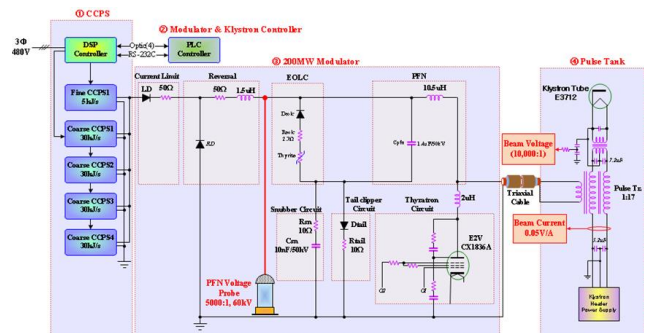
① CCPS
② Modulator & Klystron Controller
③ 200MW Modulator
④ Pulse Tank

3Φ
480V

DSP Controller
Optic(4)
RS-232C
PLC Controller

Fine CCPS1
5kJ/s
Coarse CCPS1
30kJ/s
Coarse CCPS2
30kJ/s
Coarse CCPS3
30kJ/s
Coarse CCPS4
30kJ/s

Current Limit
LD
50Ω
Reversal
50Ω
1.5uH
RD

EOLC
Deolc
Reolc
2.3Ω
Thyrite

PFN
10.5uH
Cpfn
1.4uF/50kV

Snubber Circuit
Rsn
10Ω
Csn
10nF/50kV

Tail clipper Circuit
Dtail
Rtail
10Ω

Thyratron Circuit
2uH
E2V
CX1836A

PFN Voltage Probe
5000:1, 60kV

Beam Voltage
(10,000:1)

Triaxial Cable

Beam Current
0.05V/A

Klystron Tube
E3712

Pulse Tx
1:17

Klystron Heater Power Supply